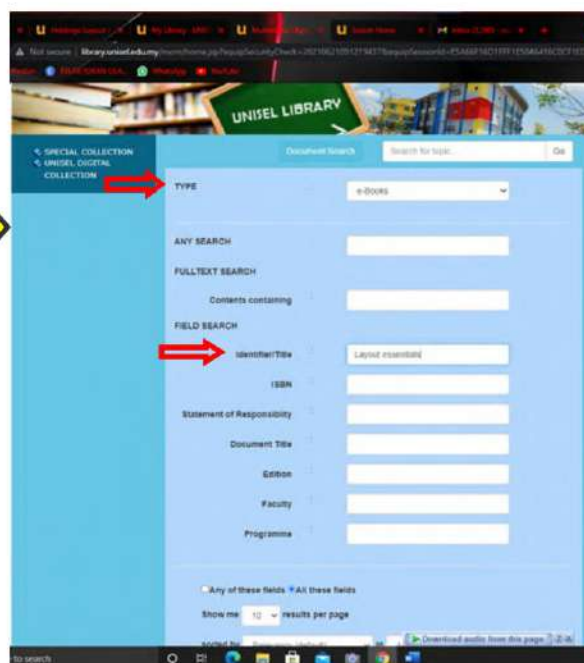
Not secure | library.unisel.edu.my

UNISEL LIBRARY

SPECIAL COLLECTION
UNISEL DIGITAL COLLECTION

Document Search
Search for topic...
Go

TYPE
e-Books

ANY SEARCH

FULLTEXT SEARCH

Contents containing

FIELD SEARCH

Identifier/Title
Layout essentials

ISBN

Statement of Responsibility

Document Title

Edition

Faculty

Programme

Any of these fields All these fields

Show me 10 results per page

Sorted by

Download audio from this page

to search